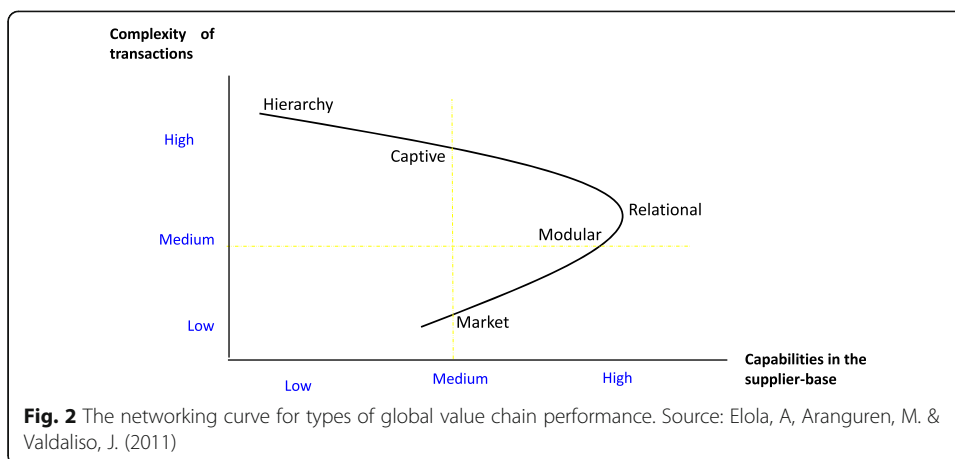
Complexity of transactions

High

Medium

Low

Hierarchy

Captive

Relational

Modular

Market

Capabilities in the supplier-base

Low

Medium

High

**Fig. 2** The networking curve for types of global value chain performance. Source: Elola, A, Aranguren, M. & Valdaliso, J. (2011)